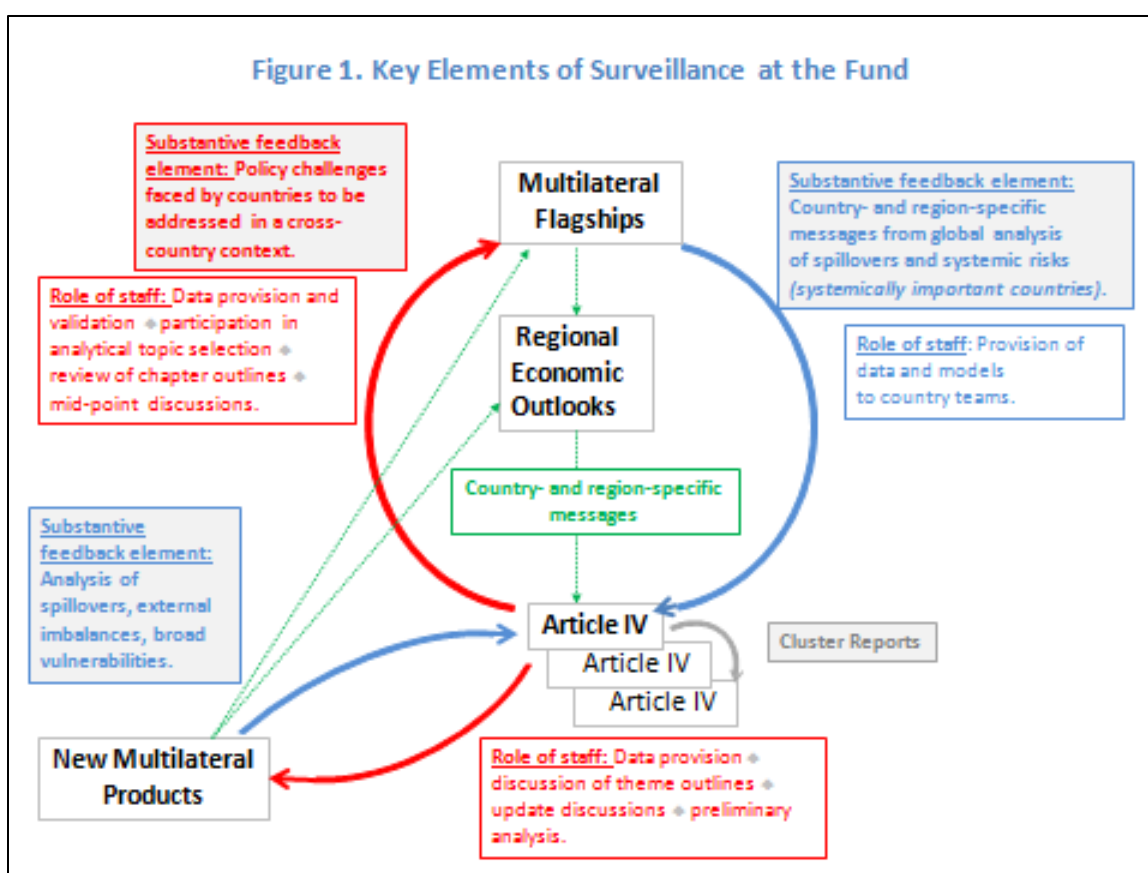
Figure 1. Key Elements of Surveillance at the Fund

Substantive feedback element: Policy challenges faced by countries to be addressed in a cross-country context.

Multilateral Flagships

Substantive feedback element: Country- and region-specific messages from global analysis of spillovers and systemic risks (systemically important countries).

Role of staff: Data provision and validation ◆ participation in analytical topic selection ◆ review of chapter outlines ◆ mid-point discussions.

Regional Economic Outlooks

Role of staff: Provision of data and models to country teams.

Country- and region-specific messages

Substantive feedback element: Analysis of spillovers, external imbalances, broad vulnerabilities.

Article IV

Article IV

Article IV

Cluster Reports

New Multilateral Products

Role of staff: Data provision ◆ discussion of theme outlines ◆ update discussions ◆ preliminary analysis.